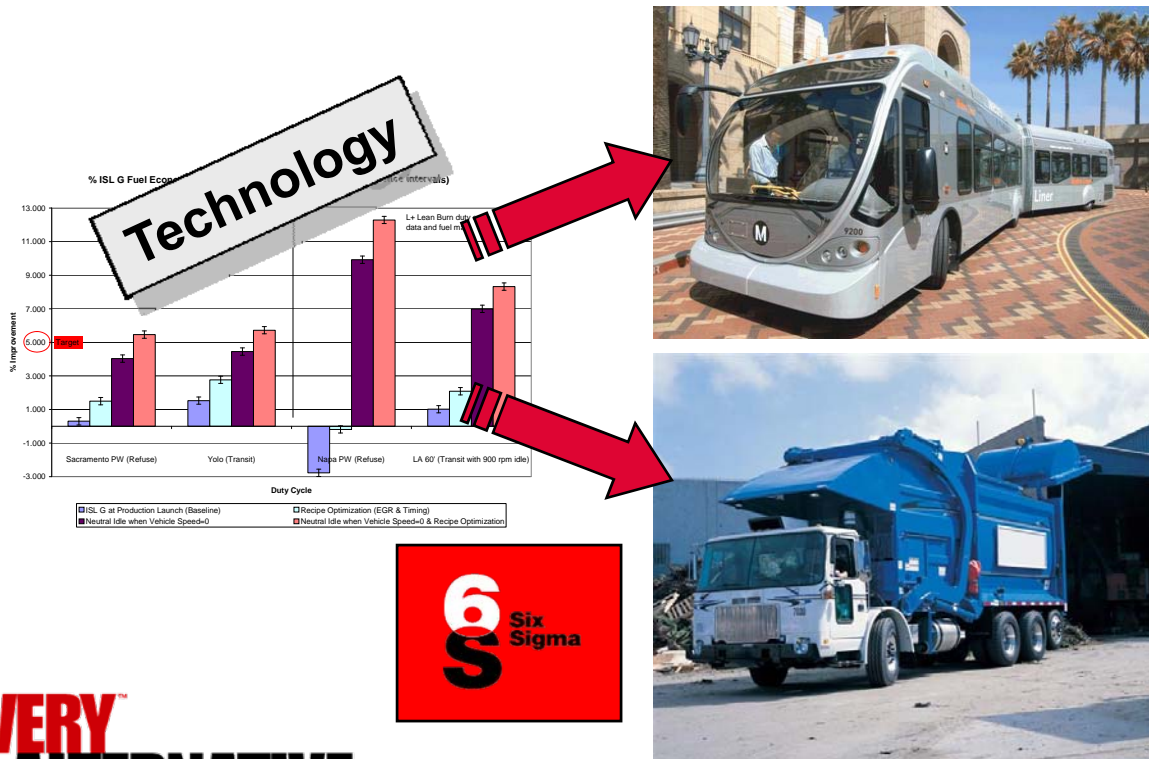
Technology

% ISL G Fuel Econ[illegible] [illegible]nce intervals)

L+ Lean Burn duty data and fuel m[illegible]

13.000
11.000
9.000
7.000
5.000
3.000
1.000
-1.000
-3.000

Target

% Improvement

Sacramento PW (Refuse)
Yolo (Transit)
Napa PW (Refuse)
LA 60' (Transit with 900 rpm idle)

Duty Cycle

ISL G at Production Launch (Baseline)
Recipe Optimization (EGR & Timing)
Neutral Idle when Vehicle Speed=0
Neutral Idle when Vehicle Speed=0 & Recipe Optimization

M
9200
Liner

6
S
Six Sigma

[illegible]VERY™
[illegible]